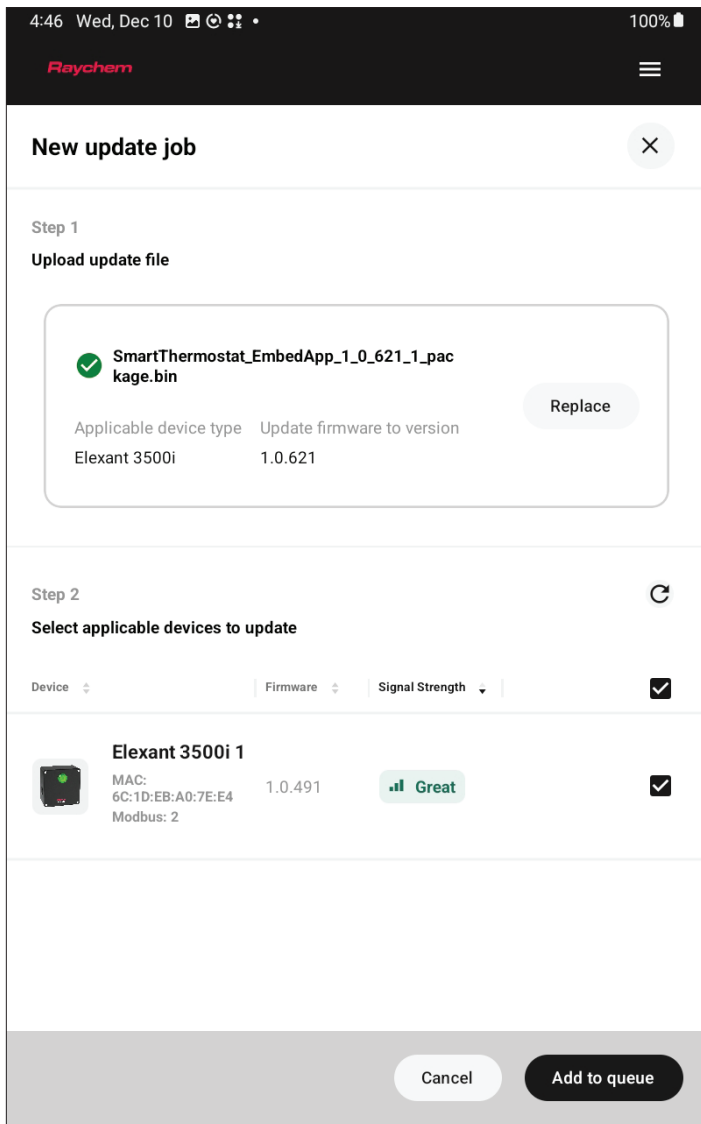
4:46 Wed, Dec 10 100%

Raychem

New update job

Step 1

Upload update file

SmartThermostat_EmbedApp_1_0_621_1_package.bin

Applicable device type
Elexant 3500i

Update firmware to version
1.0.621

Replace

Step 2

Select applicable devices to update

| Device | Firmware | Signal Strength | |
|---|---|---|---|
| Elexant 3500i 1 MAC: 6C:1D:EB:A0:7E:E4 Modbus: 2 | 1.0.491 | Great | |

Cancel

Add to queue